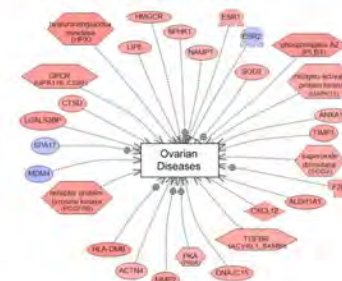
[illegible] (HPD)

HMGCR

ESR1

ESR2

LIPE

SPHK1

NAMPT

phospholipase A2 (PLA2)

GPCR (GPR116, C5R1)

SOD3

mitogen-activated protein kinase (MAPK1)

CTSD

LGALS3BP

ANXA1

TIMP1

SPA17

Ovarian Diseases

superoxide dismutase (SOD2)

MDM4

F2

ALDH1A1

tyrosine protein kinase (PDGFR)

CXCL12

TGFBR (ACVRL1, BAMBI)

HLA-DMB

PKA (PRKX)

ACTN4

DNAJC15

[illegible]